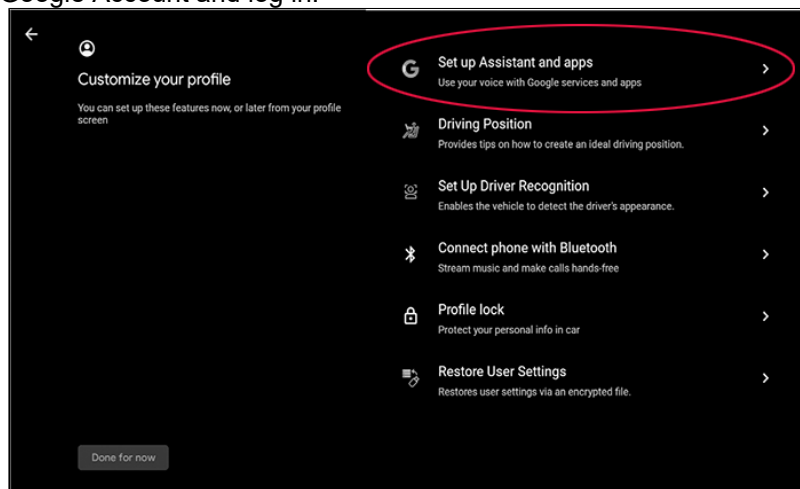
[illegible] Account and log in.

Customize your profile

You can set up these features now, or later from your profile screen

Set up Assistant and apps
Use your voice with Google services and apps

Driving Position
Provides tips on how to create an ideal driving position.

Set Up Driver Recognition
Enables the vehicle to detect the driver's appearance.

Connect phone with Bluetooth
Stream music and make calls hands-free

Profile lock
Protect your personal info in car

Restore User Settings
Restores user settings via an encrypted file.

Done for now